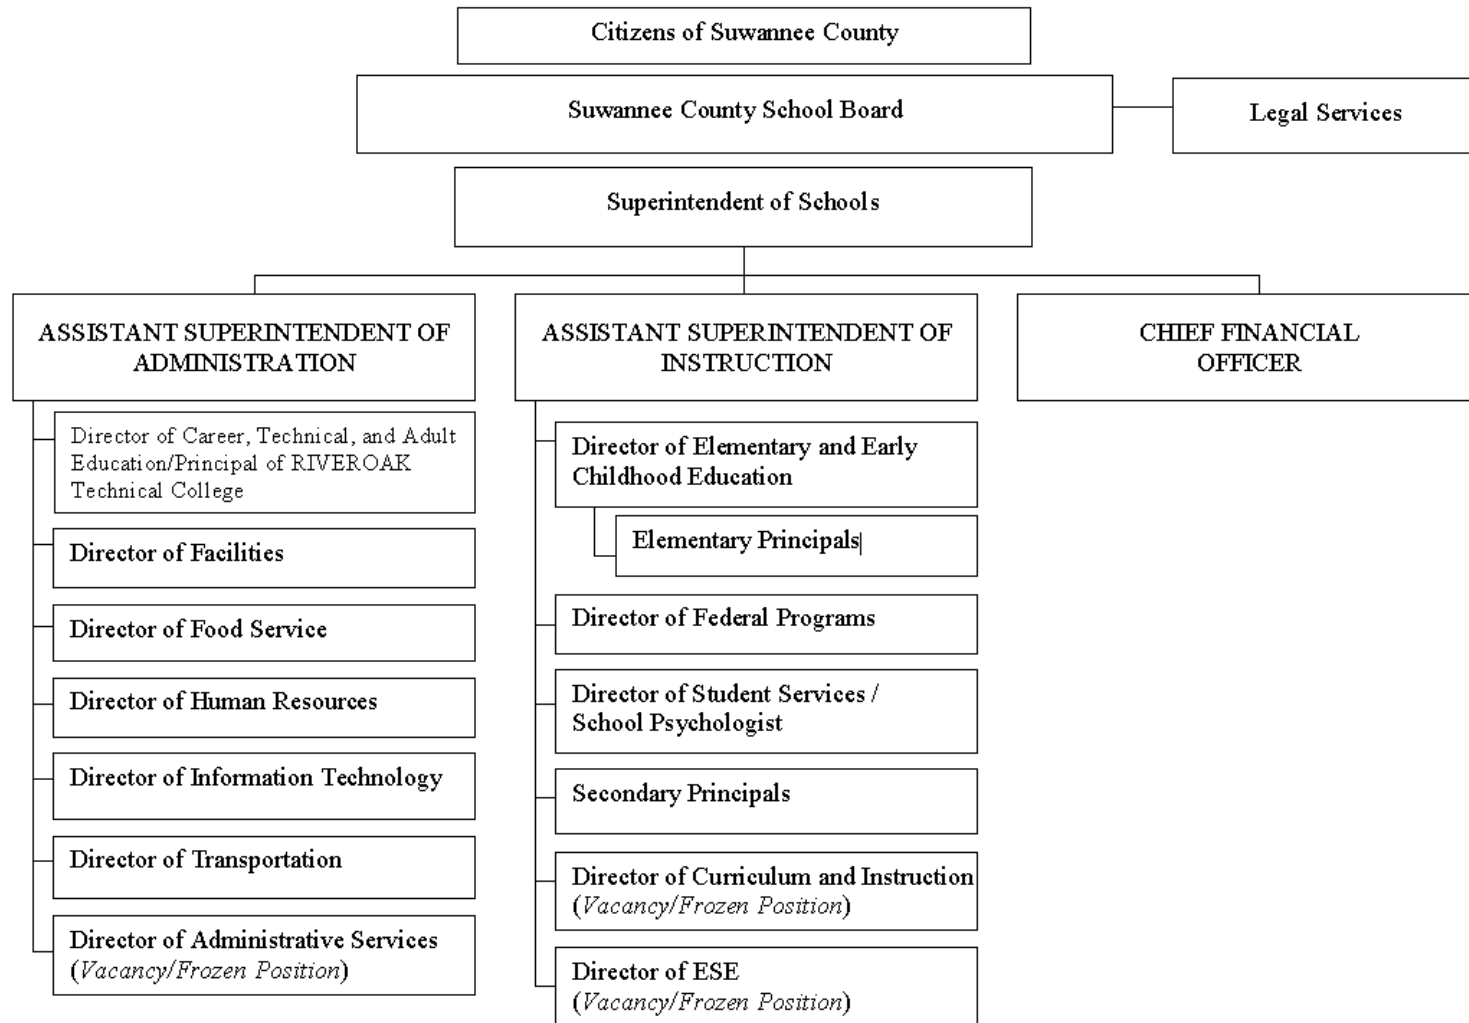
Citizens of Suwannee County

Suwannee County School Board

Legal Services

Superintendent of Schools

ASSISTANT SUPERINTENDENT OF ADMINISTRATION

Director of Career, Technical, and Adult Education/Principal of RIVEROAK Technical College

Director of Facilities

Director of Food Service

Director of Human Resources

Director of Information Technology

Director of Transportation

Director of Administrative Services (Vacancy/Frozen Position)

ASSISTANT SUPERINTENDENT OF INSTRUCTION

Director of Elementary and Early Childhood Education

Elementary Principals

Director of Federal Programs

Director of Student Services / School Psychologist

Secondary Principals

Director of Curriculum and Instruction (Vacancy/Frozen Position)

Director of ESE (Vacancy/Frozen Position)

CHIEF FINANCIAL OFFICER